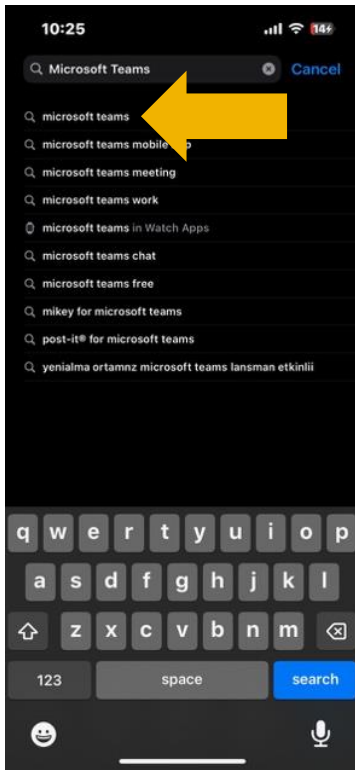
10:25

14+

Microsoft Teams

Cancel

microsoft teams

microsoft teams mobile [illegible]p

microsoft teams meeting

microsoft teams work

microsoft teams in Watch Apps

microsoft teams chat

microsoft teams free

mikey for microsoft teams

post-it® for microsoft teams

yenialma ortamnz microsoft teams lansman etkinlii

q w e r t y u i o p

a s d f g h j k l

z x c v b n m

123

space

search